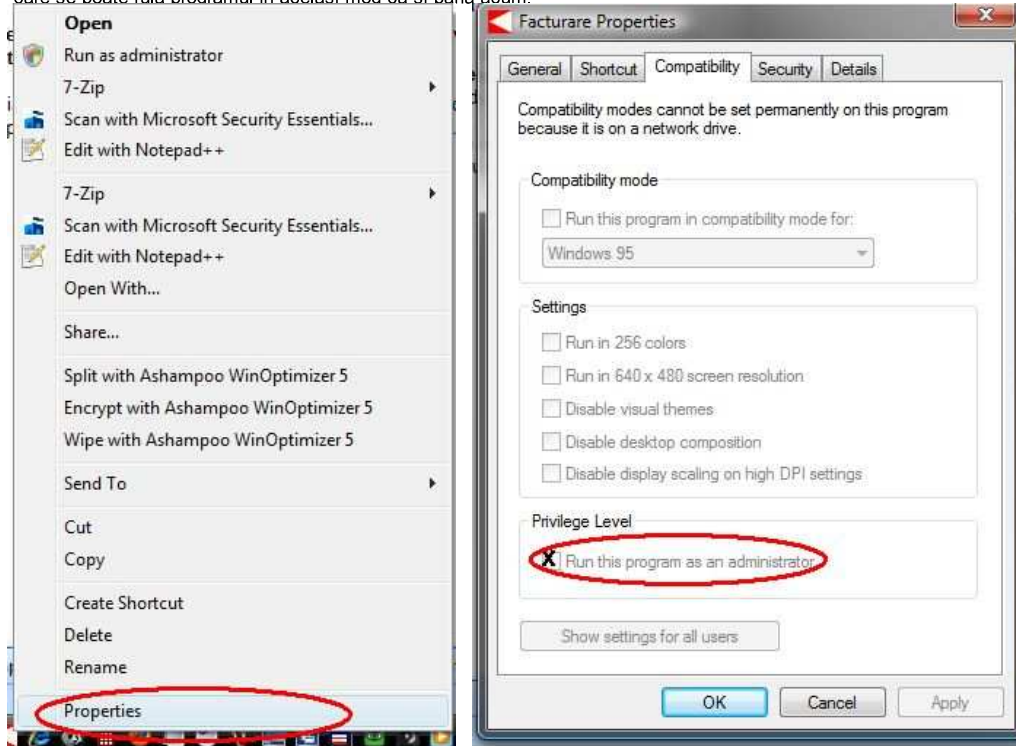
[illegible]

Open
Run as administrator
7-Zip
Scan with Microsoft Security Essentials...
Edit with Notepad++
7-Zip
Scan with Microsoft Security Essentials...
Edit with Notepad++
Open With...
Share...
Split with Ashampoo WinOptimizer 5
Encrypt with Ashampoo WinOptimizer 5
Wipe with Ashampoo WinOptimizer 5
Send To
Cut
Copy
Create Shortcut
Delete
Rename
Properties

Facturare Properties

General | Shortcut | Compatibility | Security | Details

Compatibility modes cannot be set permanently on this program because it is on a network drive.

Compatibility mode
Run this program in compatibility mode for:
Windows 95

Settings
Run in 256 colors
Run in 640 x 480 screen resolution
Disable visual themes
Disable desktop composition
Disable display scaling on high DPI settings

Privilege Level
X Run this program as an administrator

Show settings for all users

OK | Cancel | Apply